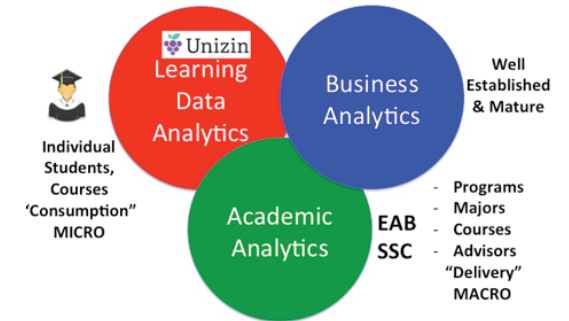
Unizin

Learning Data Analytics

Business Analytics

Well Established & Mature

Individual Students, Courses 'Consumption" MICRO

Academic Analytics

EAB SSC

- Programs
- Majors
- Courses
- Advisors
"Delivery"
MACRO